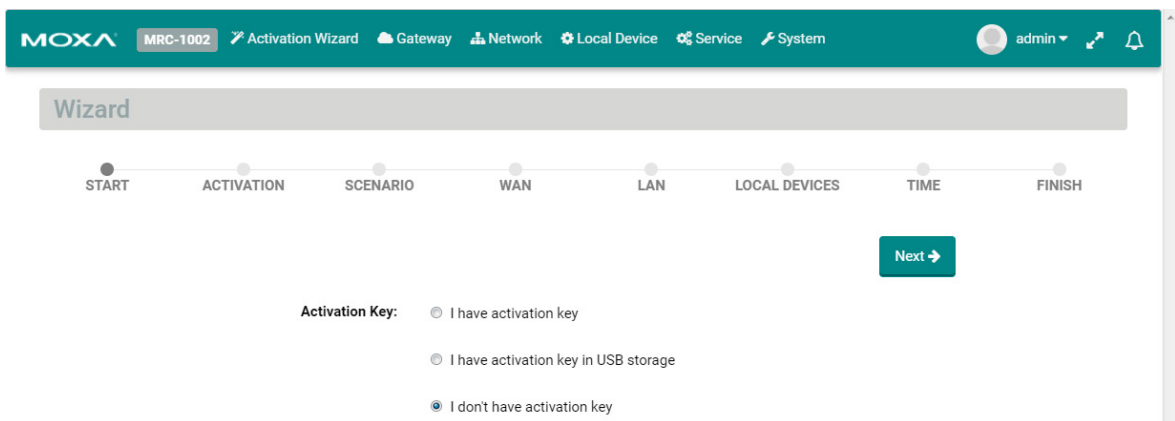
MOXA MRC-1002 Activation Wizard Gateway Network Local Device Service System admin

Wizard

START ACTIVATION SCENARIO WAN LAN LOCAL DEVICES TIME FINISH

Next

Activation Key: I have activation key

I have activation key in USB storage

I don't have activation key